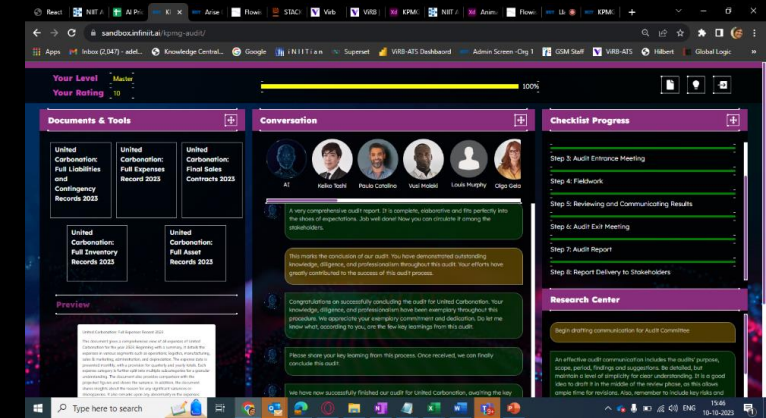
Reacti | NIIT A | AI Pr | Ki | Arise | Flowi | STACK | Virb | ViRB | KPMG | NIIT A | Anim | Flowi | Ur | KPMG | +

sandbox.infiniti.ai/kpmg-audit/

Apps | Inbox (2,047) - adel... | Knowledge Central... | Google | iNIITian | Superset | ViRB-ATS Dashboard | Admin Screen -Org 1 | GSM Staff | ViRB-ATS | Hilbert | Global Logic

Your Level Master
Your Rating 10

100%

Documents & Tools

United Carbonation: Full Liabilities and Contingency Records 2023

United Carbonation: Full Expenses Record 2023

United Carbonation: Final Sales Contracts 2023

United Carbonation: Full Inventory Records 2023

United Carbonation: Full Asset Records 2023

Preview

United Carbonation: Full Expenses Record 2023

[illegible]

Conversation

AI | Keiko Toshi | Paulo Catalino | Vusi Moloki | Louis Murphy | Olga Gelo

A very comprehensive audit report. It is complete, elaborative and fits perfectly into the shoes of expectations. Job well done! Now you can circulate it among the stakeholders.

This marks the conclusion of our audit. You have demonstrated outstanding knowledge, diligence, and professionalism throughout this audit. Your efforts have greatly contributed to the success of this audit process.

Congratulations on successfully concluding the audit for United Carbonation. Your knowledge, diligence, and professionalism have been exemplary throughout this procedure. We appreciate your exemplary commitment and dedication. Do let me know what, according to you, are the few key learnings from this audit.

Please share your key learning from this process. Once received, we can finally conclude this audit.

We have now successfully finished our audit for United Carbonation, awaiting the key

Checklist Progress

Step 3: Audit Entrance Meeting
Step 4: Fieldwork
Step 5: Reviewing and Communicating Results
Step 6: Audit Exit Meeting
Step 7: Audit Report
Step 8: Report Delivery to Stakeholders

Research Center

Begin drafting communication for Audit Committee

An effective audit communication includes the audits' purpose, scope, period, findings and suggestions. Be detailed, but maintain a level of simplicity for clear understanding. It is a good idea to draft it in the middle of the review phase, as this allows ample time for revisions. Also, remember to include key risks and

Type here to search

ENG 15:46 10-10-2023